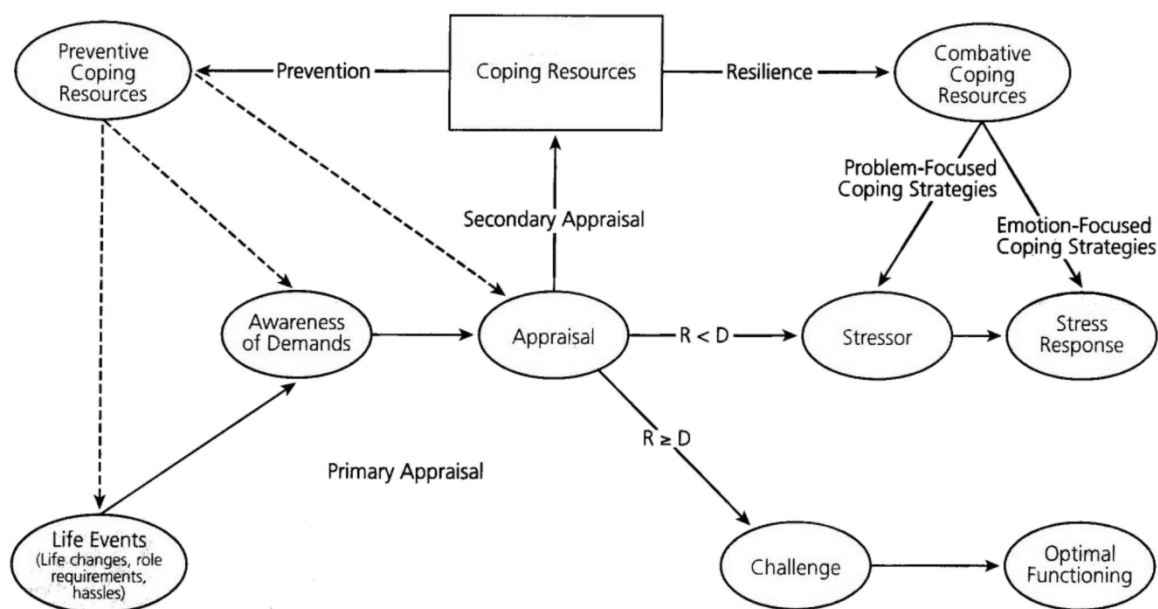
Preventive Coping Resources

Prevention

Coping Resources

Resilience

Combative Coping Resources

Problem-Focused Coping Strategies

Emotion-Focused Coping Strategies

Secondary Appraisal

Awareness of Demands

Appraisal

$R < D$

Stressor

Stress Response

$R \geq D$

Primary Appraisal

Life Events (Life changes, role requirements, hassles)

Challenge

Optimal Functioning